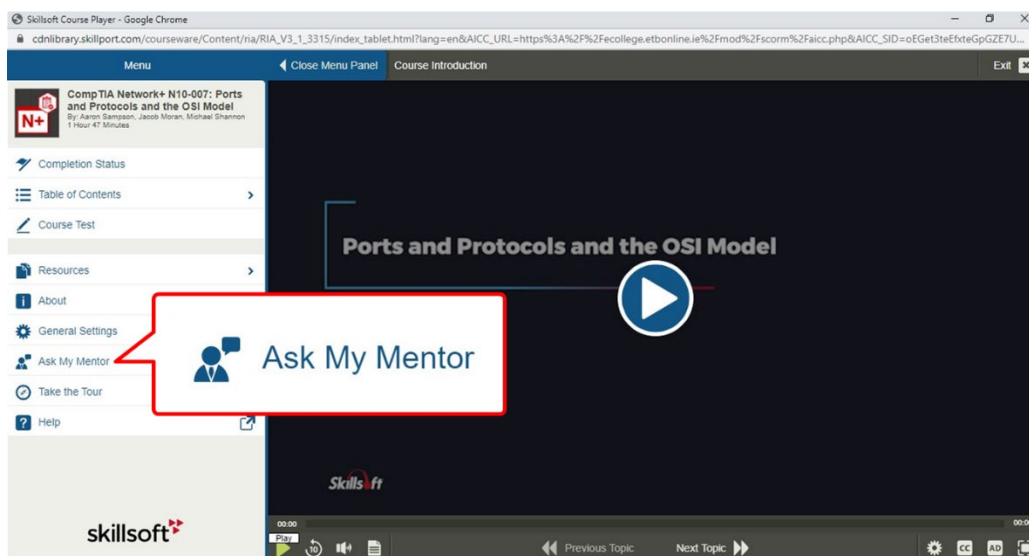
Skillsoft Course Player - Google Chrome

cdnlibrary.skillport.com/courseware/Content/ria/RIA_V3_1_3315/index_tablet.html?lang=en&AICC_URL=https%3A%2F%2Fecollege.etbonline.ie%2Fmod%2Fscorm%2Faicc.php&AICC_SID=oEGet3teEfxteGpGZE7U...

Menu

Close Menu Panel

Course Introduction

Exit

N+

CompTIA Network+ N10-007: Ports and Protocols and the OSI Model
By: Aaron Sampson, Jacob Moran, Michael Shannon
1 Hour 47 Minutes

Completion Status

Table of Contents

Course Test

Resources

About

General Settings

Ask My Mentor

Take the Tour

Help

skillsoft

Ports and Protocols and the OSI Model

Ask My Mentor

Skillsoft

00:00

00:0

Play

10

Previous Topic

Next Topic

CC

AD